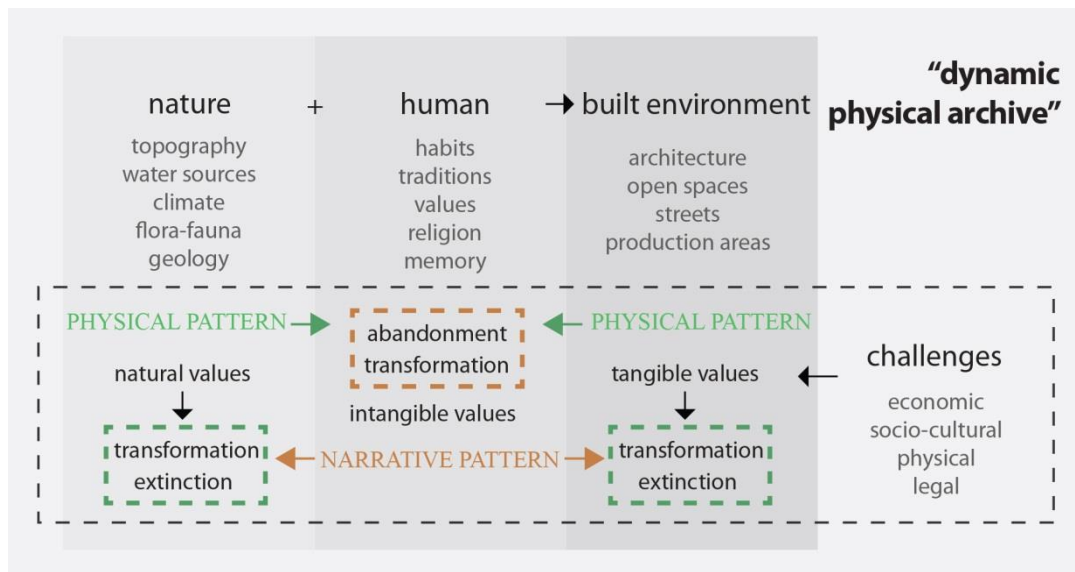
nature + human → built environment

"dynamic physical archive"

topography
water sources
climate
flora-fauna
geology

habits
traditions
values
religion
memory

architecture
open spaces
streets
production areas

PHYSICAL PATTERN → abandonment transformation ← PHYSICAL PATTERN

challenges

natural values
↓
transformation extinction

intangible values

tangible values ←
↓
transformation extinction

← NARRATIVE PATTERN →

economic
socio-cultural
physical
legal